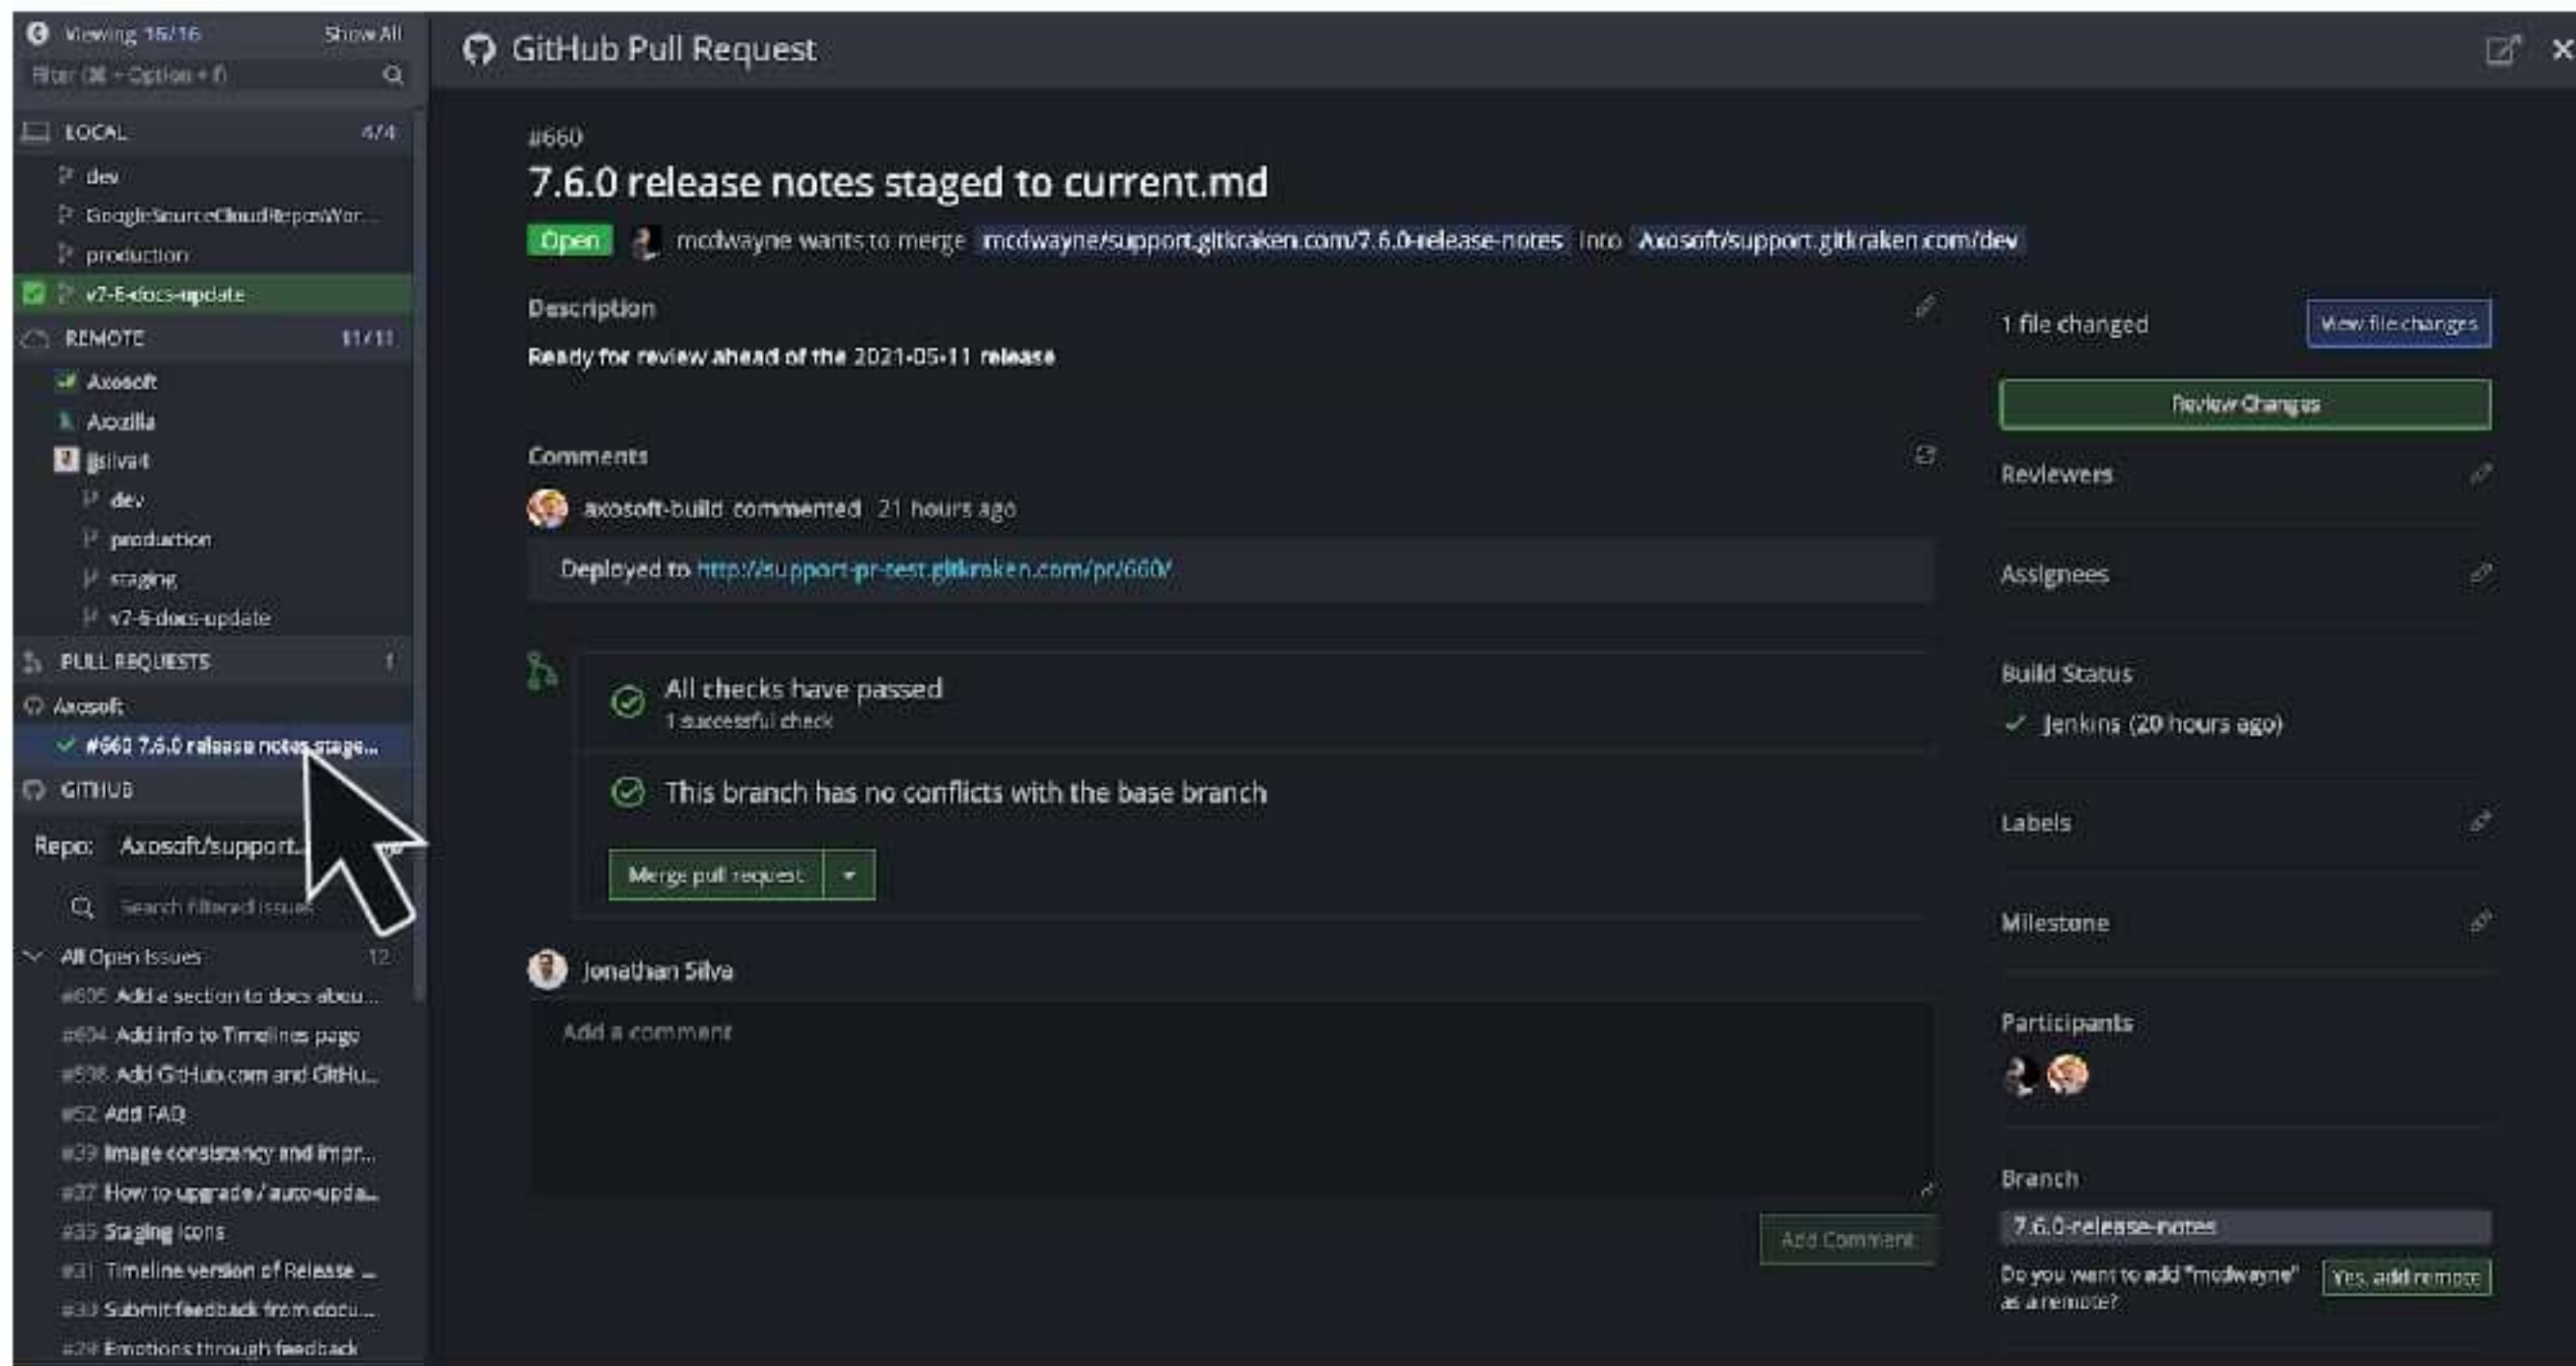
Viewing 16/16 Show All

Filter (⌘ + Option + f)

LOCAL 4/4

dev

GoogleSourceCloudReposWor...

production

v7-6-docs-update

REMOTE 11/11

Axosoft

Aozilla

jjsilvait

dev

production

staging

v7-6-docs-update

PULL REQUESTS 1

Axosoft

#660 7.6.0 release notes stage...

GITHUB

Repo: Axosoft/support...

Search filtered issues

All Open Issues 12

#605 Add a section to docs abou...

#604 Add info to Timelines page

#538 Add GitHub.com and GitHu...

#52 Add FAQ

#39 Image consistency and impr...

#37 How to upgrade / auto-upda...

#35 Staging icons

#31 Timeline version of Release ...

#33 Submit feedback from docu...

#29 Emotions through feedback

GitHub Pull Request

#660

7.6.0 release notes staged to current.md

Open mcdwayne wants to merge mcdwayne/support.gitkraken.com/7.6.0-release-notes into Axosoft/support.gitkraken.com/dev

Description

Ready for review ahead of the 2021-05-11 release

Comments

axosoft-build commented 21 hours ago

Deployed to http://support-pr-test.gitkraken.com/pr/660/

All checks have passed

1 successful check

This branch has no conflicts with the base branch

Merge pull request

Jonathan Silva

Add a comment

Add Comment

1 file changed

View file changes

Review Changes

Reviewers

Assignees

Build Status

Jenkins (20 hours ago)

Labels

Milestone

Participants

Branch

7.6.0-release-notes

Do you want to add "mcdwayne" as a remote?

Yes, add remote